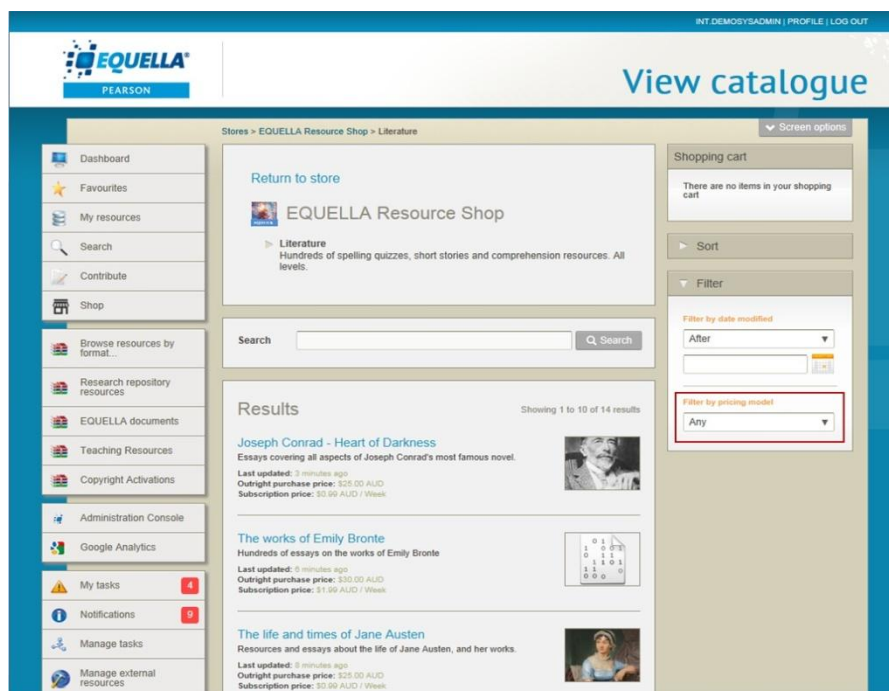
INT.DEMOSYSADMIN | PROFILE | LOG OUT

EQUELLA®
PEARSON

View catalogue

Stores > EQUELLA Resource Shop > Literature

Screen options

Dashboard
Favourites
My resources
Search
Contribute
Shop

Browse resources by format...
Research repository resources
EQUELLA documents
Teaching Resources
Copyright Activations

Administration Console
Google Analytics

My tasks 4
Notifications 9
Manage tasks
Manage external resources

Return to store

EQUELLA Resource Shop

Literature
Hundreds of spelling quizzes, short stories and comprehension resources. All levels.

Search

Search

Results

Showing 1 to 10 of 14 results

Joseph Conrad - Heart of Darkness
Essays covering all aspects of Joseph Conrad's most famous novel.
Last updated: 3 minutes ago
Outright purchase price: $25.00 AUD
Subscription price: $0.99 AUD / Week

The works of Emily Bronte
Hundreds of essays on the works of Emily Bronte
Last updated: 6 minutes ago
Outright purchase price: $30.00 AUD
Subscription price: $1.99 AUD / Week

The life and times of Jane Austen
Resources and essays about the life of Jane Austen, and her works.
Last updated: 8 minutes ago
Outright purchase price: $25.00 AUD
Subscription price: $0.99 AUD / Week

Shopping cart

There are no items in your shopping cart

Sort

Filter

Filter by date modified

After

Filter by pricing model

Any